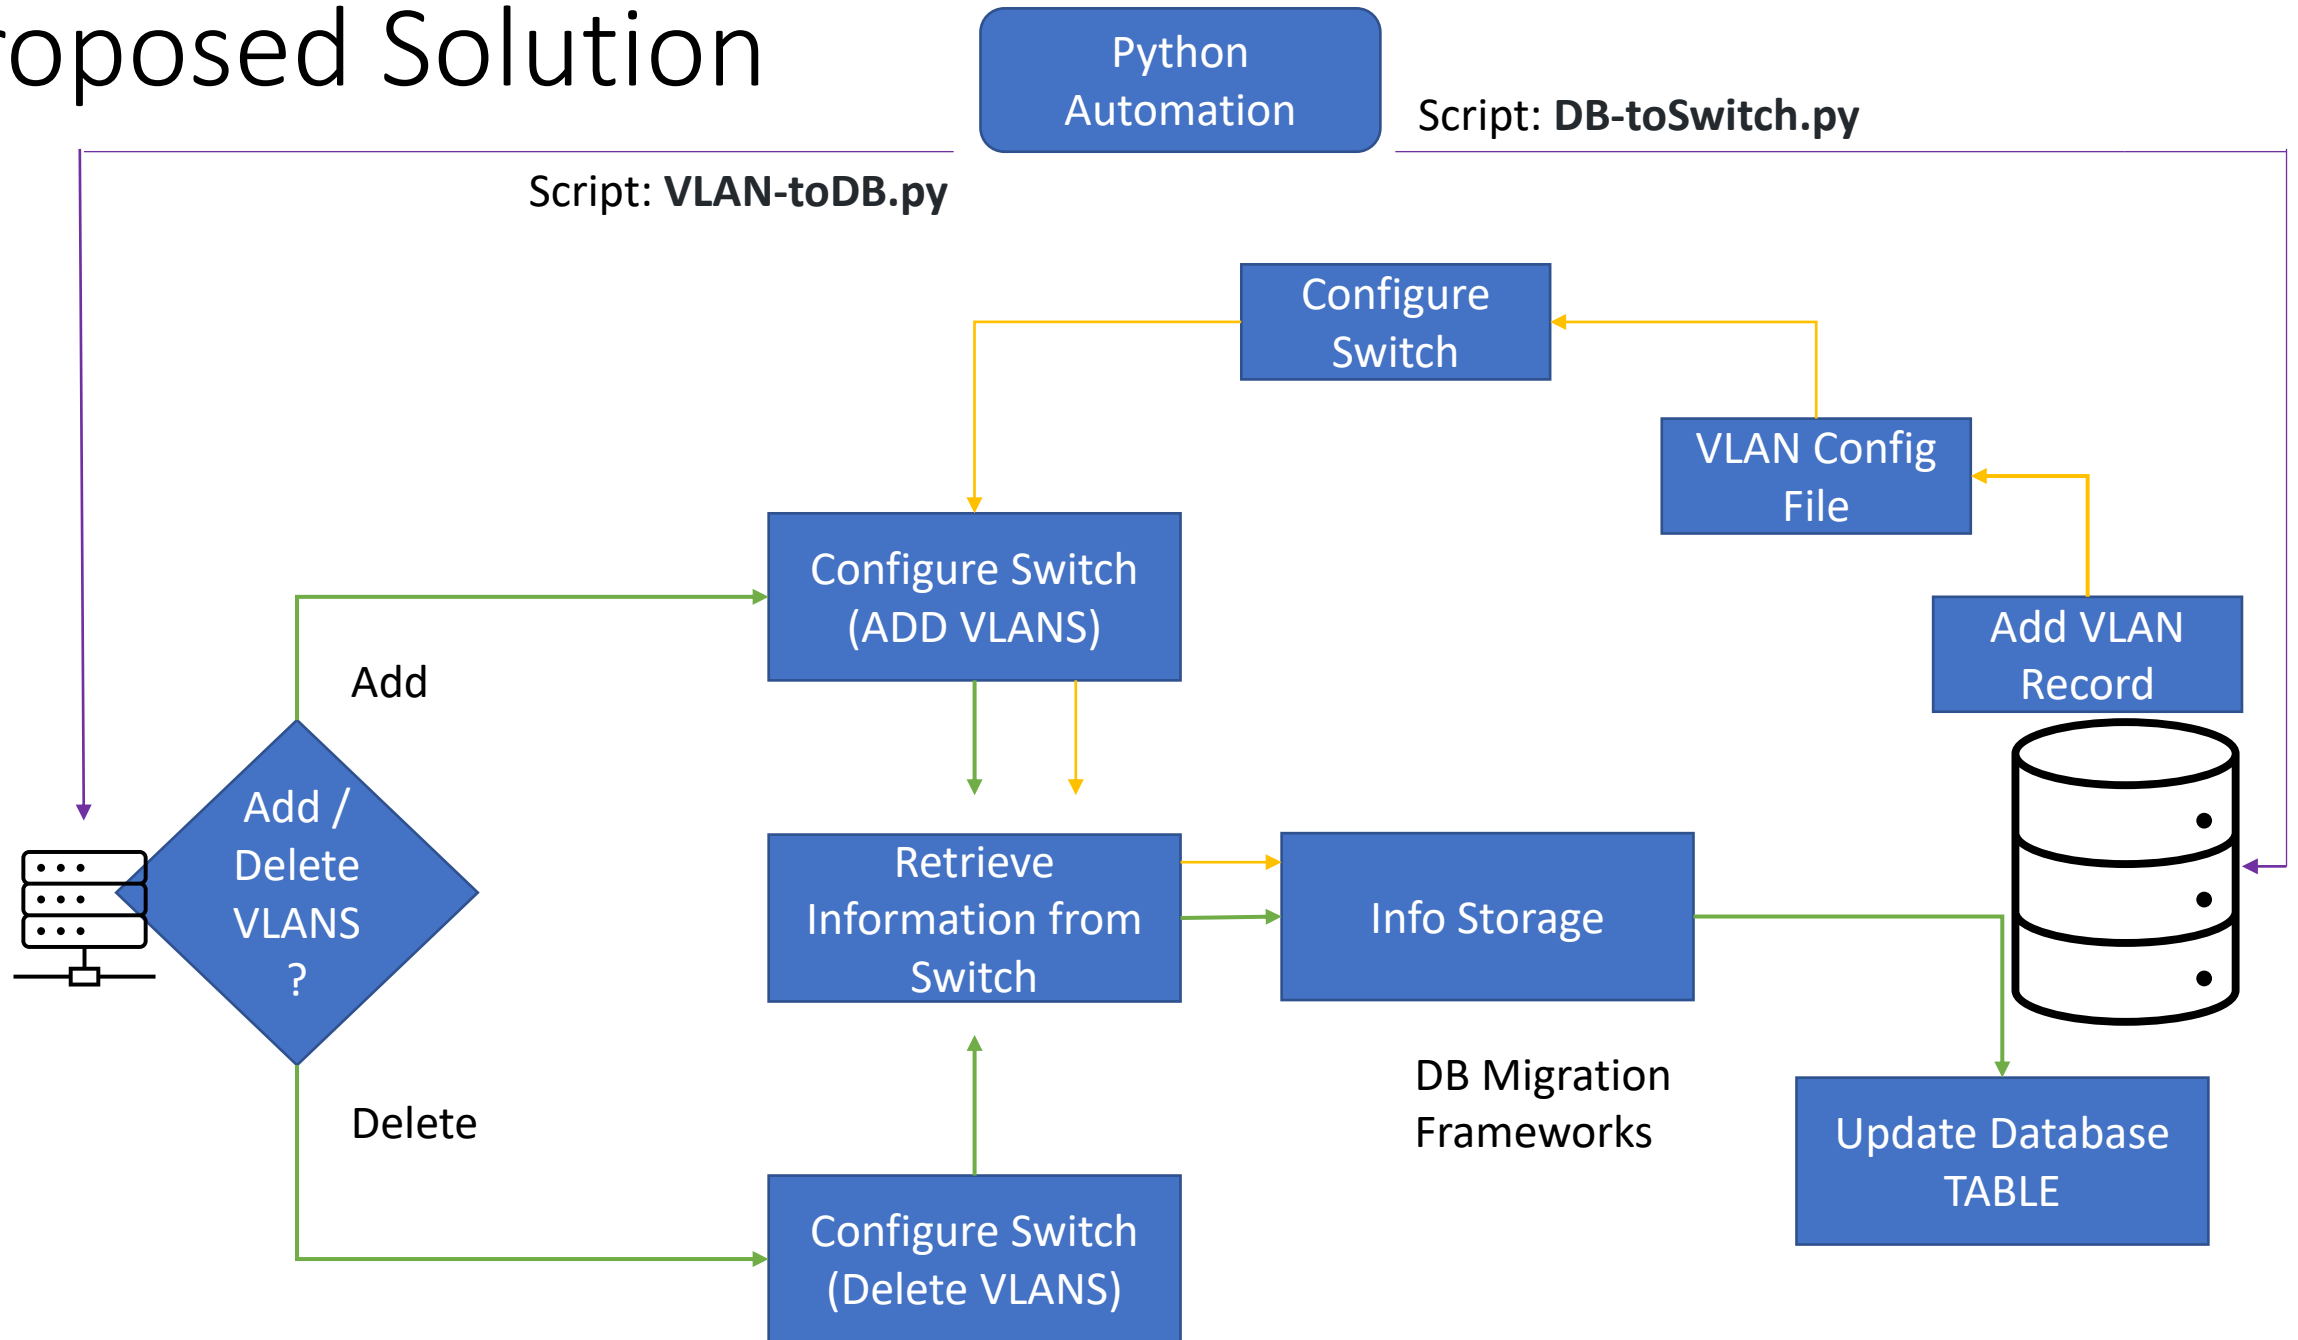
roposed Solution

Python Automation

Script: **DB-toSwitch.py**

Script: **VLAN-toDB.py**

Configure Switch

VLAN Config File

Configure Switch (ADD VLANS)

Add VLAN Record

Add

Add / Delete VLANS ?

Retrieve Information from Switch

Info Storage

DB Migration Frameworks

Delete

Update Database TABLE

Configure Switch (Delete VLANS)